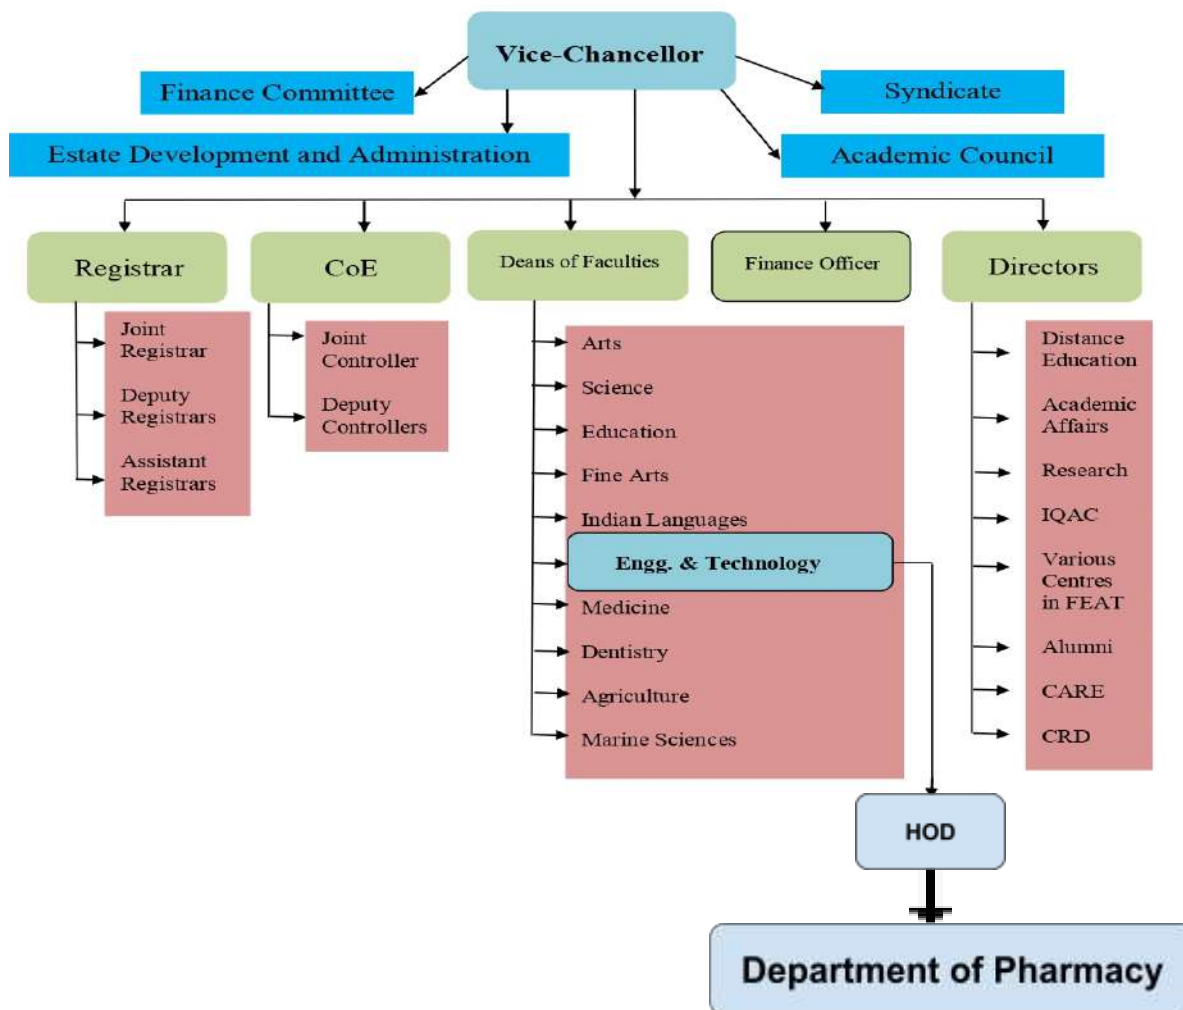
Vice-Chancellor

Finance Committee

Syndicate

Estate Development and Administration

Academic Council

Registrar

Joint Registrar

Deputy Registrars

Assistant Registrars

CoE

Joint Controller

Deputy Controllers

Deans of Faculties

Arts

Science

Education

Fine Arts

Indian Languages

Engg. & Technology

Medicine

Dentistry

Agriculture

Marine Sciences

Finance Officer

Directors

Distance Education

Academic Affairs

Research

IQAC

Various Centres in FEAT

Alumni

CARE

CRD

HOD

Department of Pharmacy